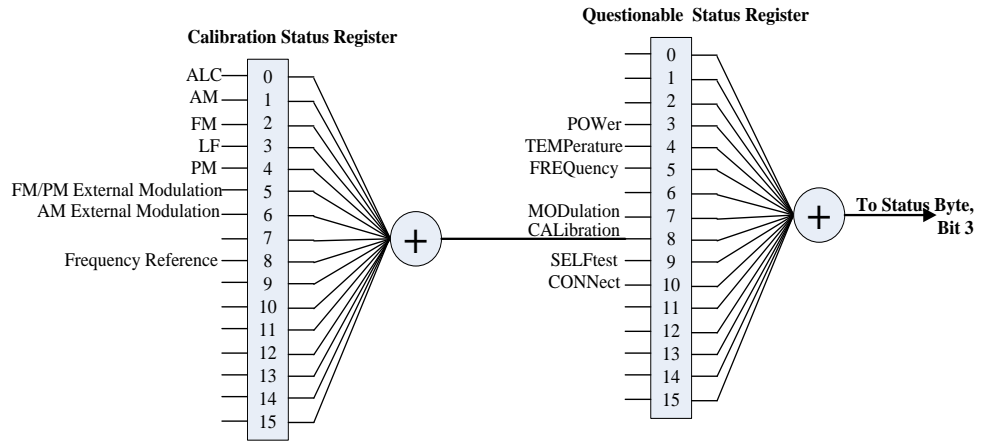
Calibration Status Register

ALC 0
AM 1
FM 2
LF 3
PM 4
FM/PM External Modulation 5
AM External Modulation 6
7
Frequency Reference 8
9
10
11
12
13
14
15

+

Questionable Status Register

0
1
2
POWer 3
TEMPerature 4
FREQuency 5
6
MODulation 7
CALibration 8
SELFtest 9
CONNect 10
11
12
13
14
15

+

To Status Byte, Bit 3